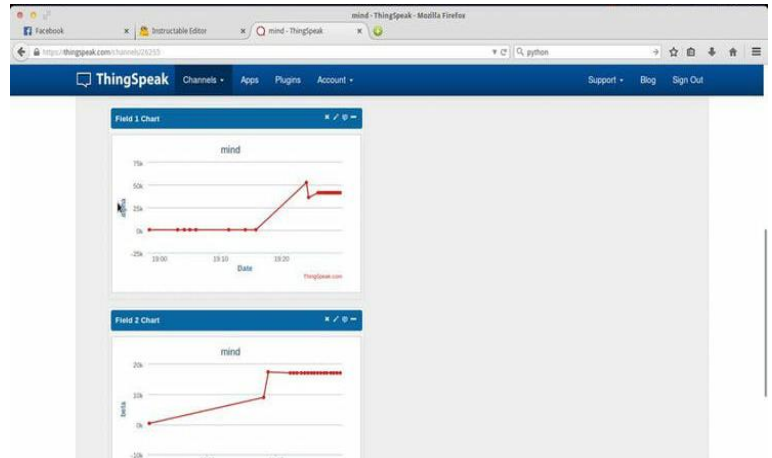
mind - ThingSpeak - Mozilla Firefox

Facebook | Instructable Editor | mind - ThingSpeak

https://thingspeak.com/channels/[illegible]

python

ThingSpeak Channels Apps Plugins Account

Support Blog Sign Out

Field 1 Chart

mind

75k
50k
25k
0k
-25k

19:00 19:10 19:20

Date

ThingSpeak.com

Field 2 Chart

mind

20k
10k
0k
-10k

beta